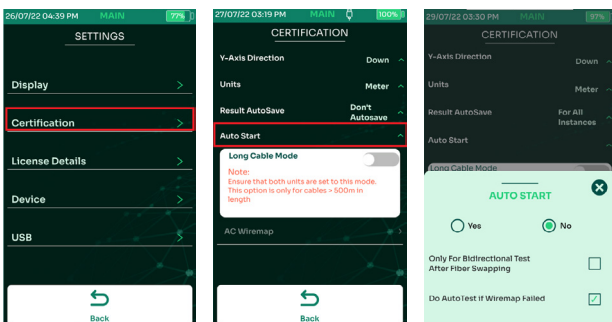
26/07/22 04:39 PM MAIN 77%

SETTINGS

Display >

Certification >

License Details >

Device >

USB >

Back

27/07/22 03:19 PM MAIN 100%

CERTIFICATION

Y-Axis Direction Down

Units Meter

Result AutoSave Don't Autosave

Auto Start

Long Cable Mode

Note:
Ensure that both units are set to this mode. This option is only for cables > 500m in length

AC Wiremap >

Back

29/07/22 03:30 PM MAIN 97%

CERTIFICATION

Y-Axis Direction Down

Units Meter

Result AutoSave For All Instances

Auto Start

Long Cable Mode

AUTO START

Yes

No

Only For Bidirectional Test After Fiber Swapping

Do AutoTest if Wiremap Failed